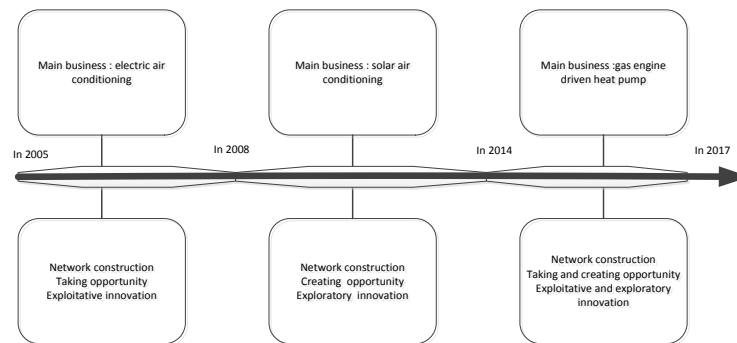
Main business : electric air conditioning

Main business : solar air conditioning

Main business :gas engine driven heat pump

In 2005

In 2008

In 2014

In 2017

Network construction
Taking opportunity
Exploitative innovation

Network construction
Creating opportunity
Exploratory innovation

Network construction
Taking and creating opportunity
Exploitative and exploratory innovation